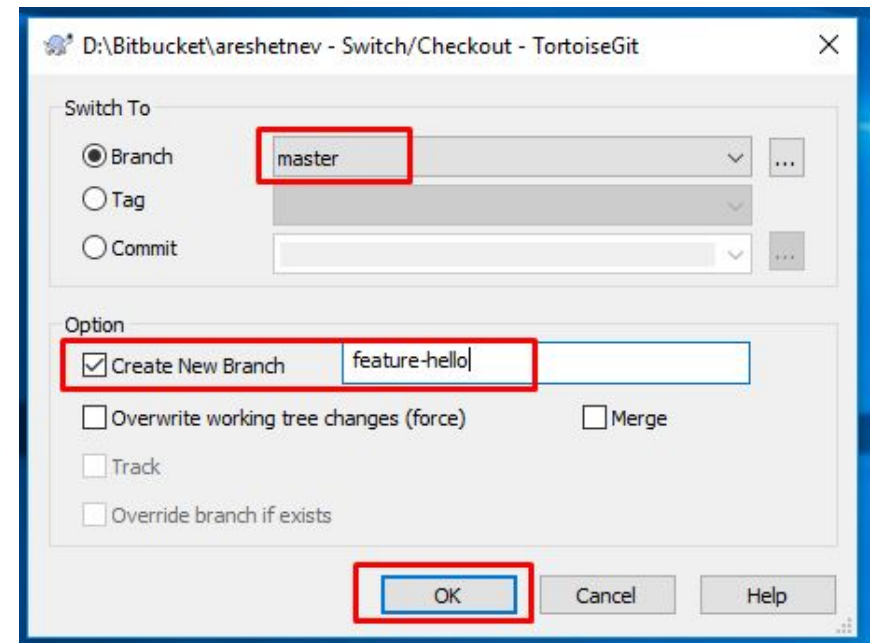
D:\Bitbucket\areshetnev - Switch/Checkout - TortoiseGit

Switch To

Branch master ...

Tag

Commit ...

Option

Create New Branch feature-hello

Overwrite working tree changes (force)

Merge

Track

Override branch if exists

OK Cancel Help